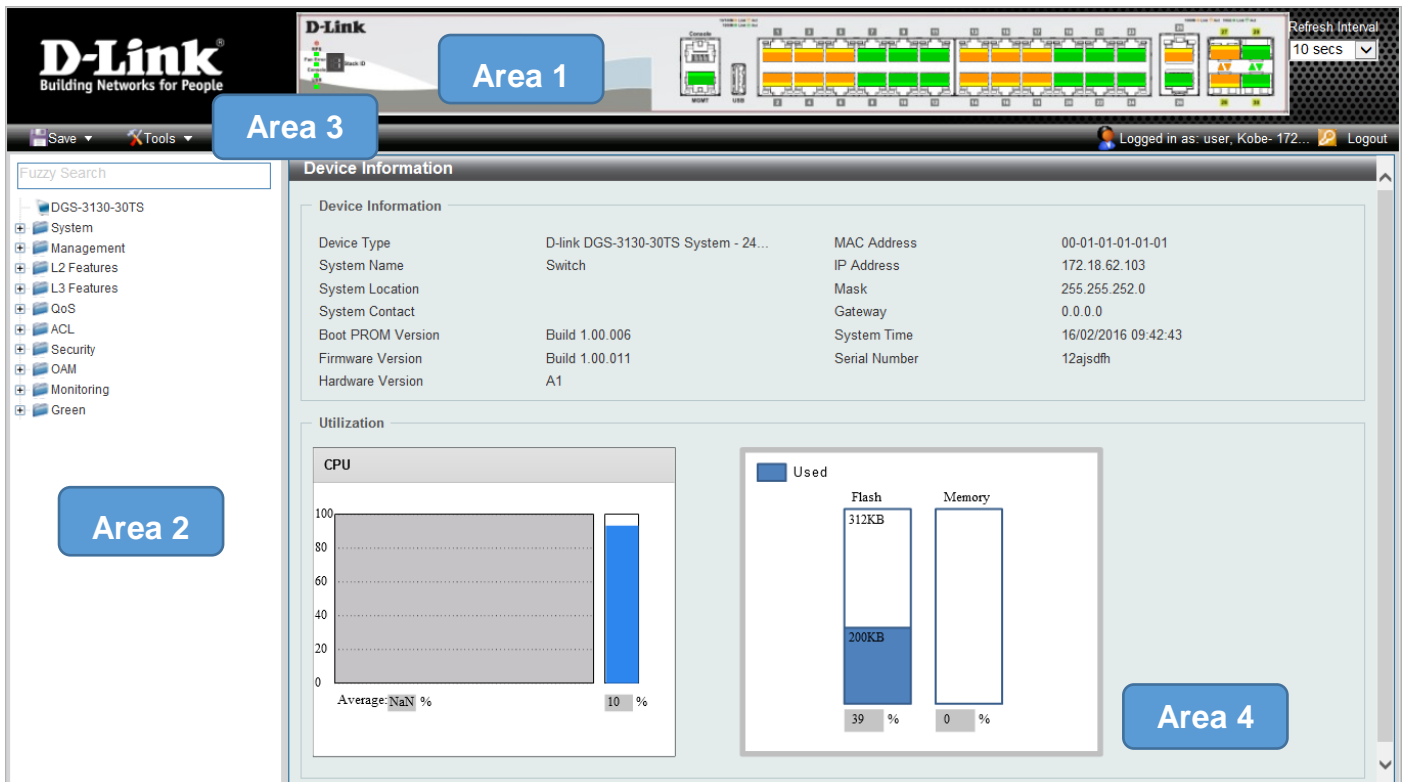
D-Link®
Building Networks for People

D-Link
Console
MGMT
USB

Area 1

Refresh Interval
10 secs

Save ▾ Tools ▾

Area 3

Logged in as: user, Kobe- 172... Logout

Fuzzy Search

DGS-3130-30TS
System
Management
L2 Features
L3 Features
QoS
ACL
Security
OAM
Monitoring
Green

Area 2

Device Information

Device Information

| Device Type | D-link DGS-3130-30TS System - 24... | MAC Address | 00-01-01-01-01-01 |
|---|---|---|---|
| System Name | Switch | IP Address | 172.18.62.103 |
| System Location | | Mask | 255.255.252.0 |
| System Contact | | Gateway | 0.0.0.0 |
| Boot PROM Version | Build 1.00.006 | System Time | 16/02/2016 09:42:43 |
| Firmware Version | Build 1.00.011 | Serial Number | 12ajsdfh |
| Hardware Version | A1 | | |

Utilization

CPU

100
80
60
40
20
0

Average: NaN %

10 %

Used

Flash
Memory
312KB
200KB

39 %
0 %

Area 4